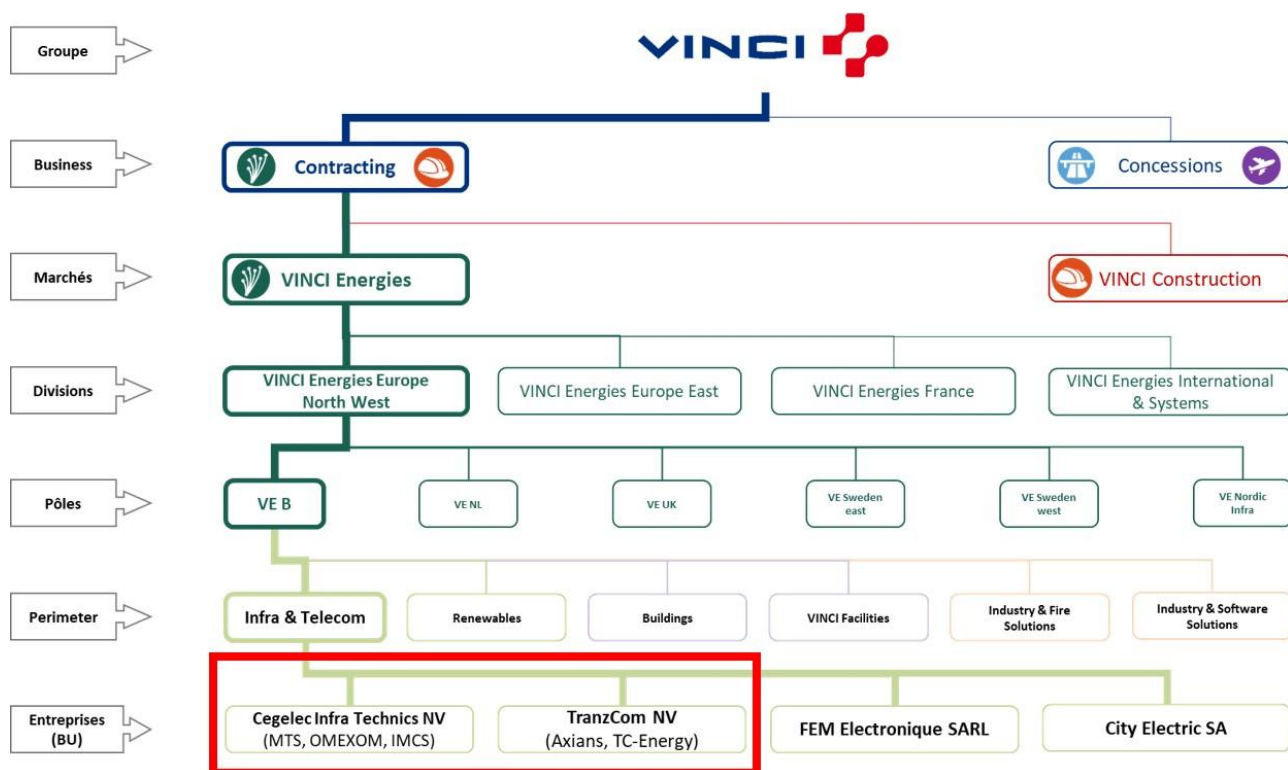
Groupe

VINCI

Business

Contracting

Concessions

Marchés

VINCI Energies

VINCI Construction

Divisions

VINCI Energies Europe North West

VINCI Energies Europe East

VINCI Energies France

VINCI Energies International & Systems

Pôles

VE B

VE NL

VE UK

VE Sweden east

VE Sweden west

VE Nordic Infra

Perimeter

Infra & Telecom

Renewables

Buildings

VINCI Facilities

Industry & Fire Solutions

Industry & Software Solutions

Entreprises (BU)

Cegelec Infra Technics NV (MTS, OMEXOM, IMCS)

TranzCom NV (Axians, TC-Energy)

FEM Electronique SARL

City Electric SA